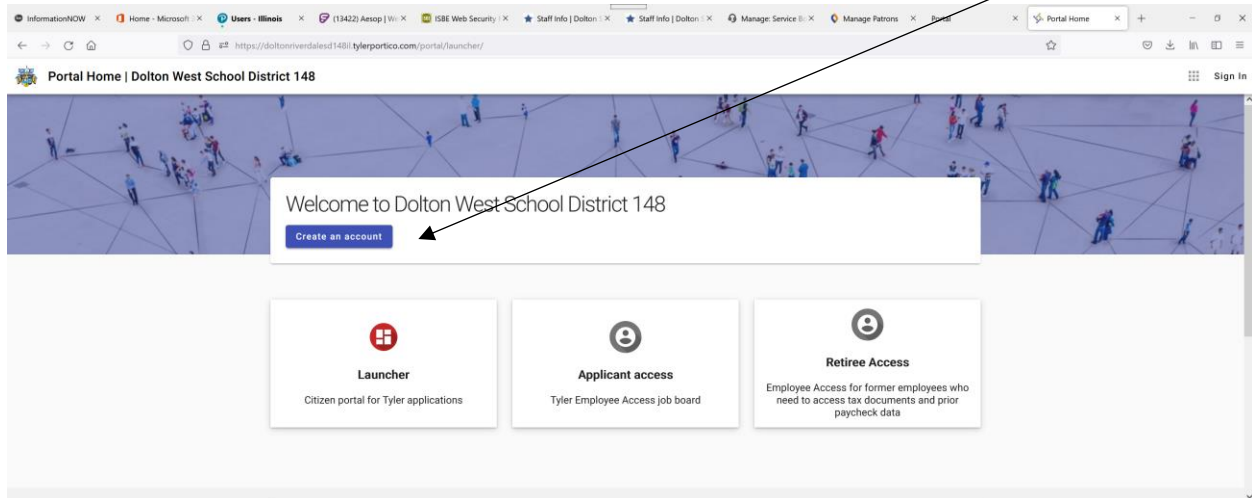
InformationNOW × Home - Microsoft × Users - Illinois × (13422) Aesop | W × ISBE Web Security × Staff Info | Dolton × Staff Info | Dolton × Manage: Service × Manage Patrons × Portal × Portal Home × +

https://doltonriverdalesd148il.tylerportico.com/portal/launcher/

Portal Home | Dolton West School District 148

Sign In

Welcome to Dolton West School District 148

Create an account

Launcher

Citizen portal for Tyler applications

Applicant access

Tyler Employee Access job board

Retiree Access

Employee Access for former employees who need to access tax documents and prior paycheck data